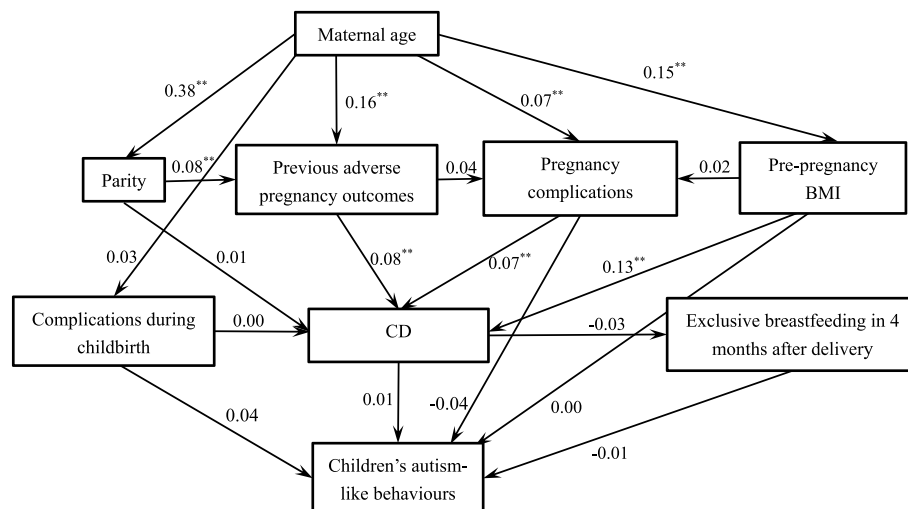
Maternal age

$0.38^{**}$

$0.16^{**}$

$0.07^{**}$

$0.15^{**}$

Parity

$0.08^{**}$

Previous adverse pregnancy outcomes

0.04

Pregnancy complications

0.02

Pre-pregnancy BMI

0.03

0.01

$0.08^{**}$

$0.07^{**}$

$0.13^{**}$

Complications during childbirth

0.00

CD

-0.03

Exclusive breastfeeding in 4 months after delivery

0.04

0.01

-0.04

0.00

-0.01

Children's autism-like behaviours